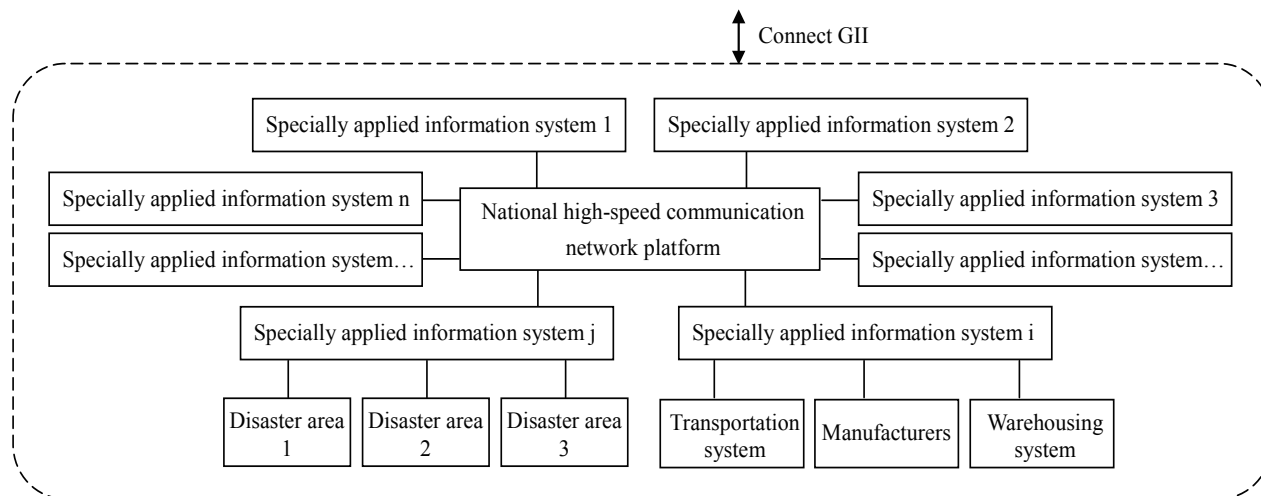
Connect GII

Specially applied information system 1

Specially applied information system 2

Specially applied information system n

National high-speed communication network platform

Specially applied information system 3

Specially applied information system…

Specially applied information system…

Specially applied information system j

Specially applied information system i

Disaster area 1

Disaster area 2

Disaster area 3

Transportation system

Manufacturers

Warehousing system